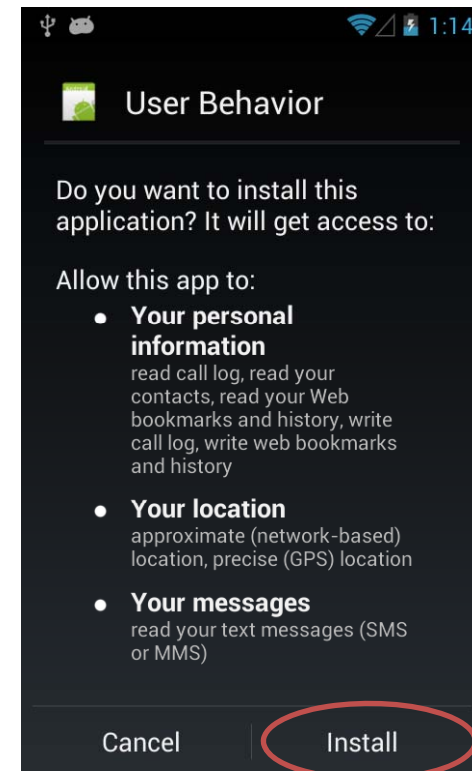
1:14

User Behavior

Do you want to install this application? It will get access to:

Allow this app to:

- **Your personal information**
  read call log, read your contacts, read your Web bookmarks and history, write call log, write web bookmarks and history
- **Your location**
  approximate (network-based) location, precise (GPS) location
- **Your messages**
  read your text messages (SMS or MMS)

Cancel Install